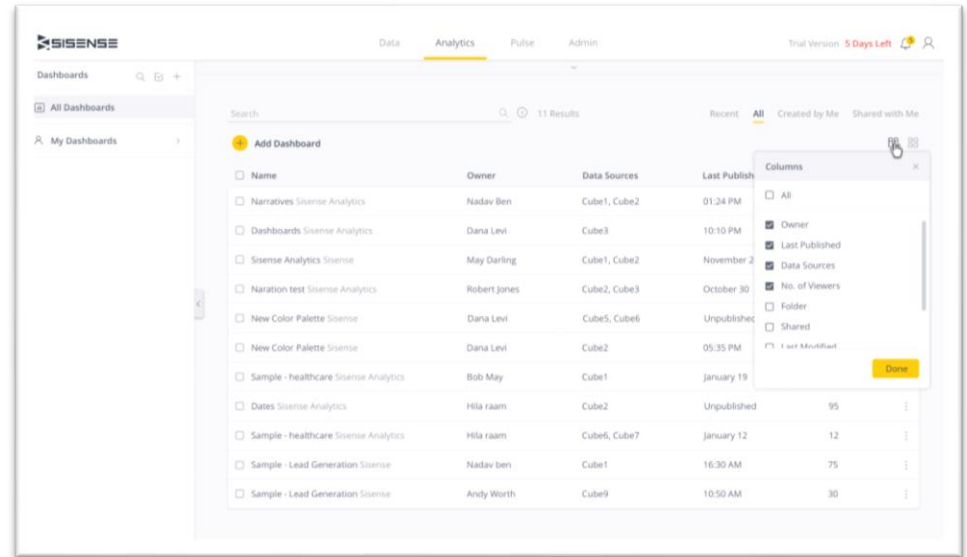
SISENSE

Data Analytics Pulse Admin

Trial Version 5 Days Left

Dashboards

All Dashboards

My Dashboards

Search

11 Results

Recent All Created by Me Shared with Me

Add Dashboard

| Name | Owner | Data Sources | Last Publish |  |  |
|---|---|---|---|---|---|
| Narratives Sisense Analytics | Nadav Ben | Cube1, Cube2 | 01:24 PM |  |  |
| Dashboards Sisense Analytics | Dana Levi | Cube3 | 10:10 PM |  |  |
| Sisense Analytics Sisense | May Darling | Cube1, Cube2 | November 2 |  |  |
| Naration test Sisense Analytics | Robert Jones | Cube2, Cube3 | October 30 |  |  |
| New Color Palette Sisense | Dana Levi | Cube5, Cube6 | Unpublished |  |  |
| New Color Palette Sisense | Dana Levi | Cube2 | 05:35 PM |  |  |
| Sample - healthcare Sisense Analytics | Bob May | Cube1 | January 19 |  |  |
| Dates Sisense Analytics | Hila raam | Cube2 | Unpublished | 95 | ⋮ |
| Sample - healthcare Sisense Analytics | Hila raam | Cube6, Cube7 | January 12 | 12 | ⋮ |
| Sample - Lead Generation Sisense | Nadav ben | Cube1 | 16:30 AM | 75 | ⋮ |
| Sample - Lead Generation Sisense | Andy Worth | Cube9 | 10:50 AM | 30 | ⋮ |

Columns
×
All
Owner
Last Published
Data Sources
No. of Viewers
Folder
Shared
Last Modified
Done